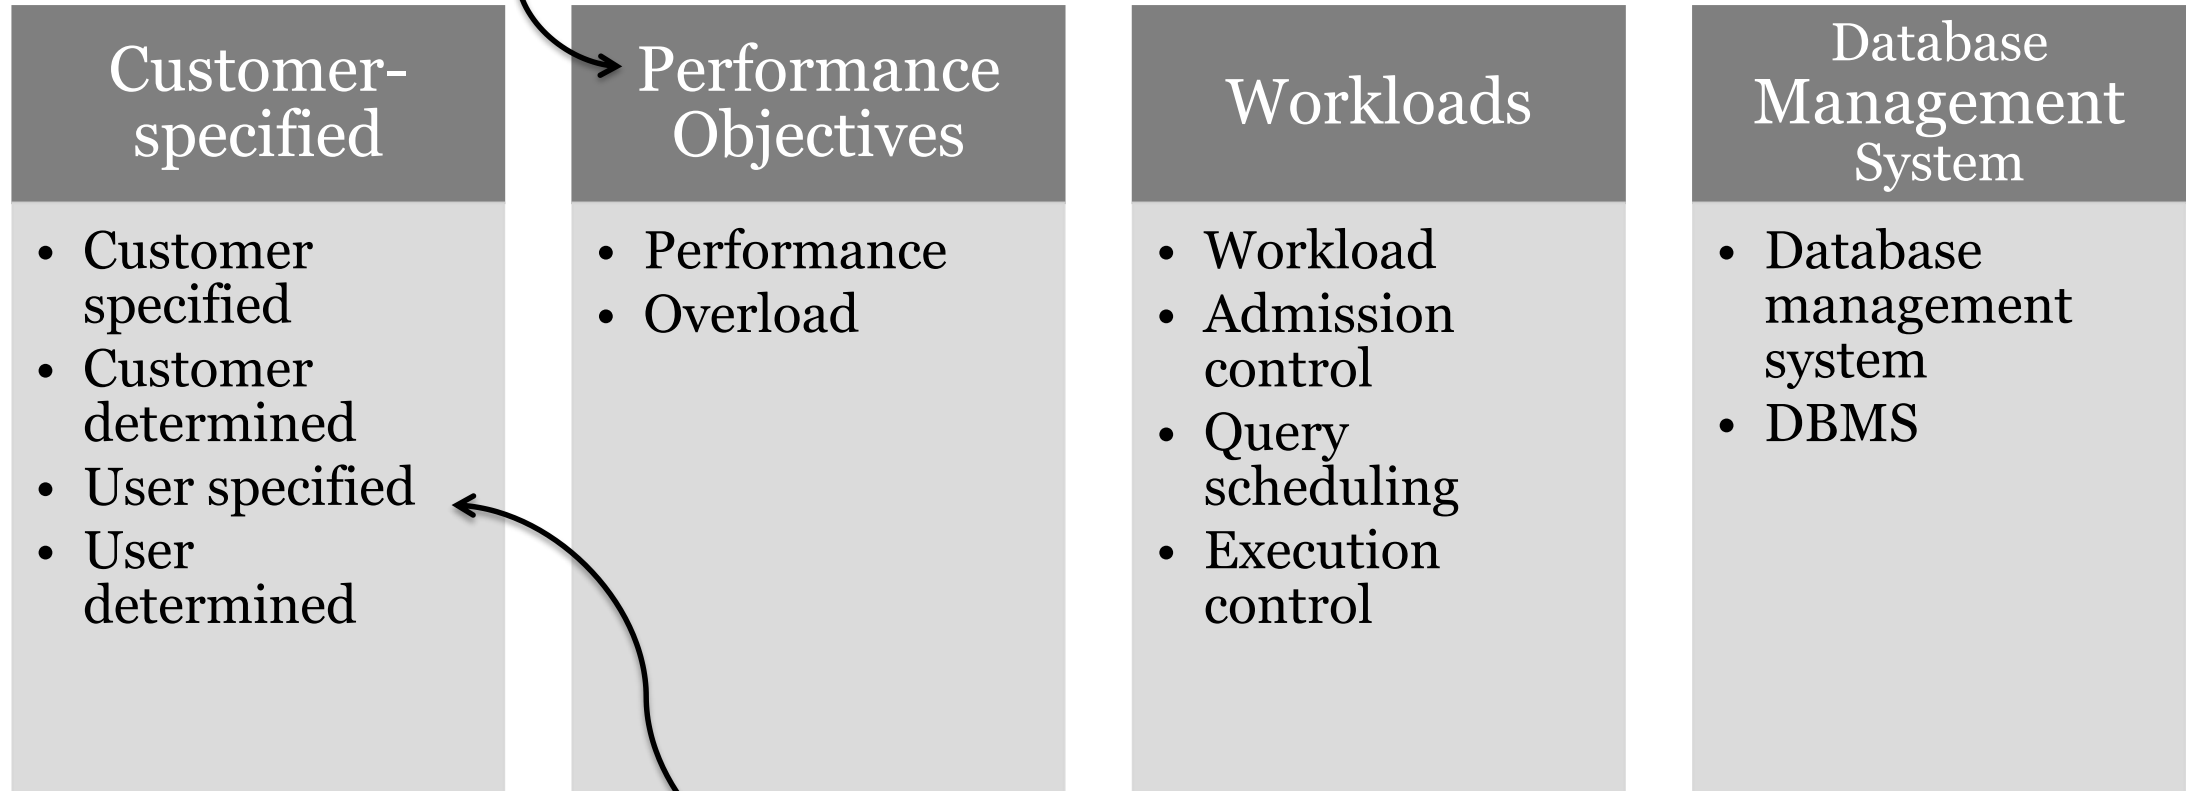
Customer-specified

- Customer specified
- Customer determined
- User specified
- User determined

Performance Objectives

- Performance
- Overload

Workloads

- Workload
- Admission control
- Query scheduling
- Execution control

Database Management System

- Database management system
- DBMS